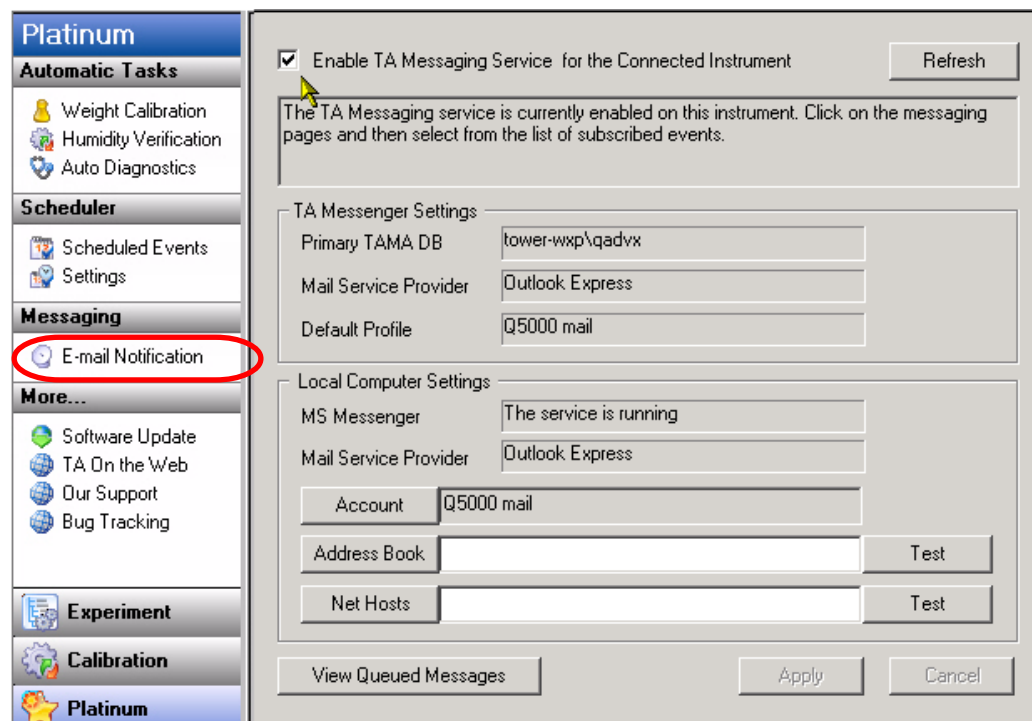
Platinum
Automatic Tasks
Weight Calibration
Humidity Verification
Auto Diagnostics
Scheduler
Scheduled Events
Settings
Messaging
E-mail Notification
More...
Software Update
TA On the Web
Our Support
Bug Tracking
Experiment
Calibration
Platinum

Enable TA Messaging Service for the Connected Instrument
Refresh

The TA Messaging service is currently enabled on this instrument. Click on the messaging pages and then select from the list of subscribed events.

TA Messenger Settings
Primary TAMA DB | tower-wxp\qadvx
Mail Service Provider | Outlook Express
Default Profile | Q5000 mail

Local Computer Settings
MS Messenger | The service is running
Mail Service Provider | Outlook Express
Account | Q5000 mail
Address Book | Test
Net Hosts | Test

View Queued Messages
Apply
Cancel